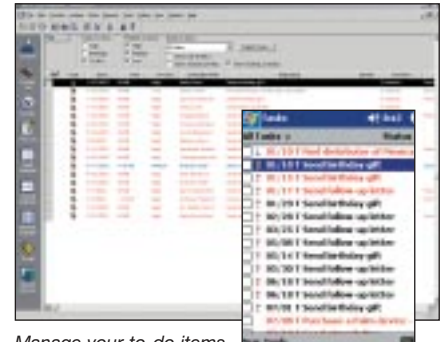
Tasks
All Tasks
Status
06/23 T Send distributor all items
06/13 T Send birthday gift
06/13 T Send follow-up letter
06/13 T Send follow-up letter
06/29 T Send birthday gift
06/29 T Send follow-up letter
06/29 T Send follow-up letter
06/25 T Send follow-up letter
06/25 T Send birthday gift
06/30 T Send follow-up letter
06/30 T Send follow-up letter
06/10 T Send follow-up letter
06/10 T Send birthday gift
07/08 T Send follow-up letter
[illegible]

Manage your to-do items